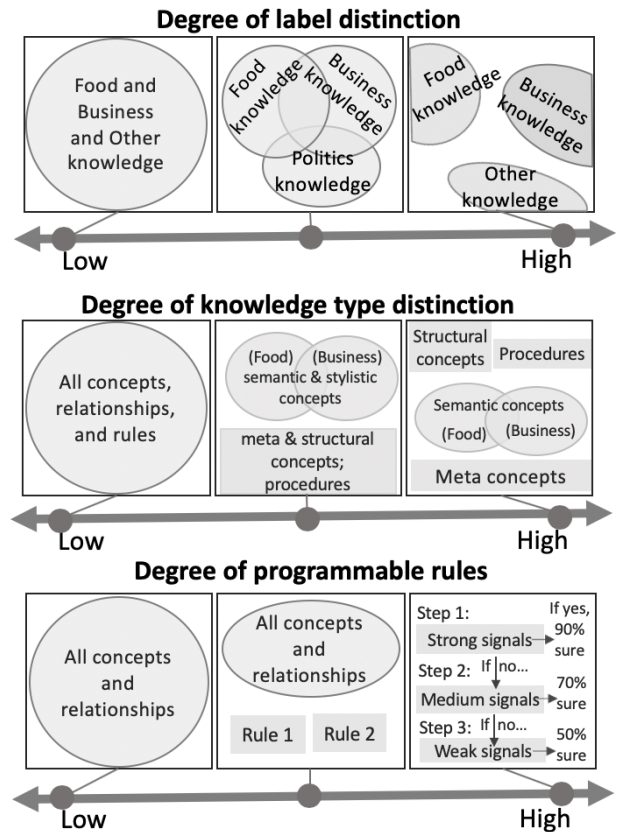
Degree of label distinction

Food and Business and Other knowledge

Food knowledge

Business knowledge

Politics knowledge

Food knowledge

Business knowledge

Other knowledge

Low

High

Degree of knowledge type distinction

All concepts, relationships, and rules

(Food) (Business) semantic & stylistic concepts

meta & structural concepts; procedures

Structural concepts

Procedures

Semantic concepts

(Food) (Business)

Meta concepts

Low

High

Degree of programmable rules

All concepts and relationships

All concepts and relationships

Rule 1

Rule 2

Step 1:

If yes, 90% sure

Strong signals

Step 2: If no...

70% sure

Medium signals

Step 3: If no...

50% sure

Weak signals

Low

High